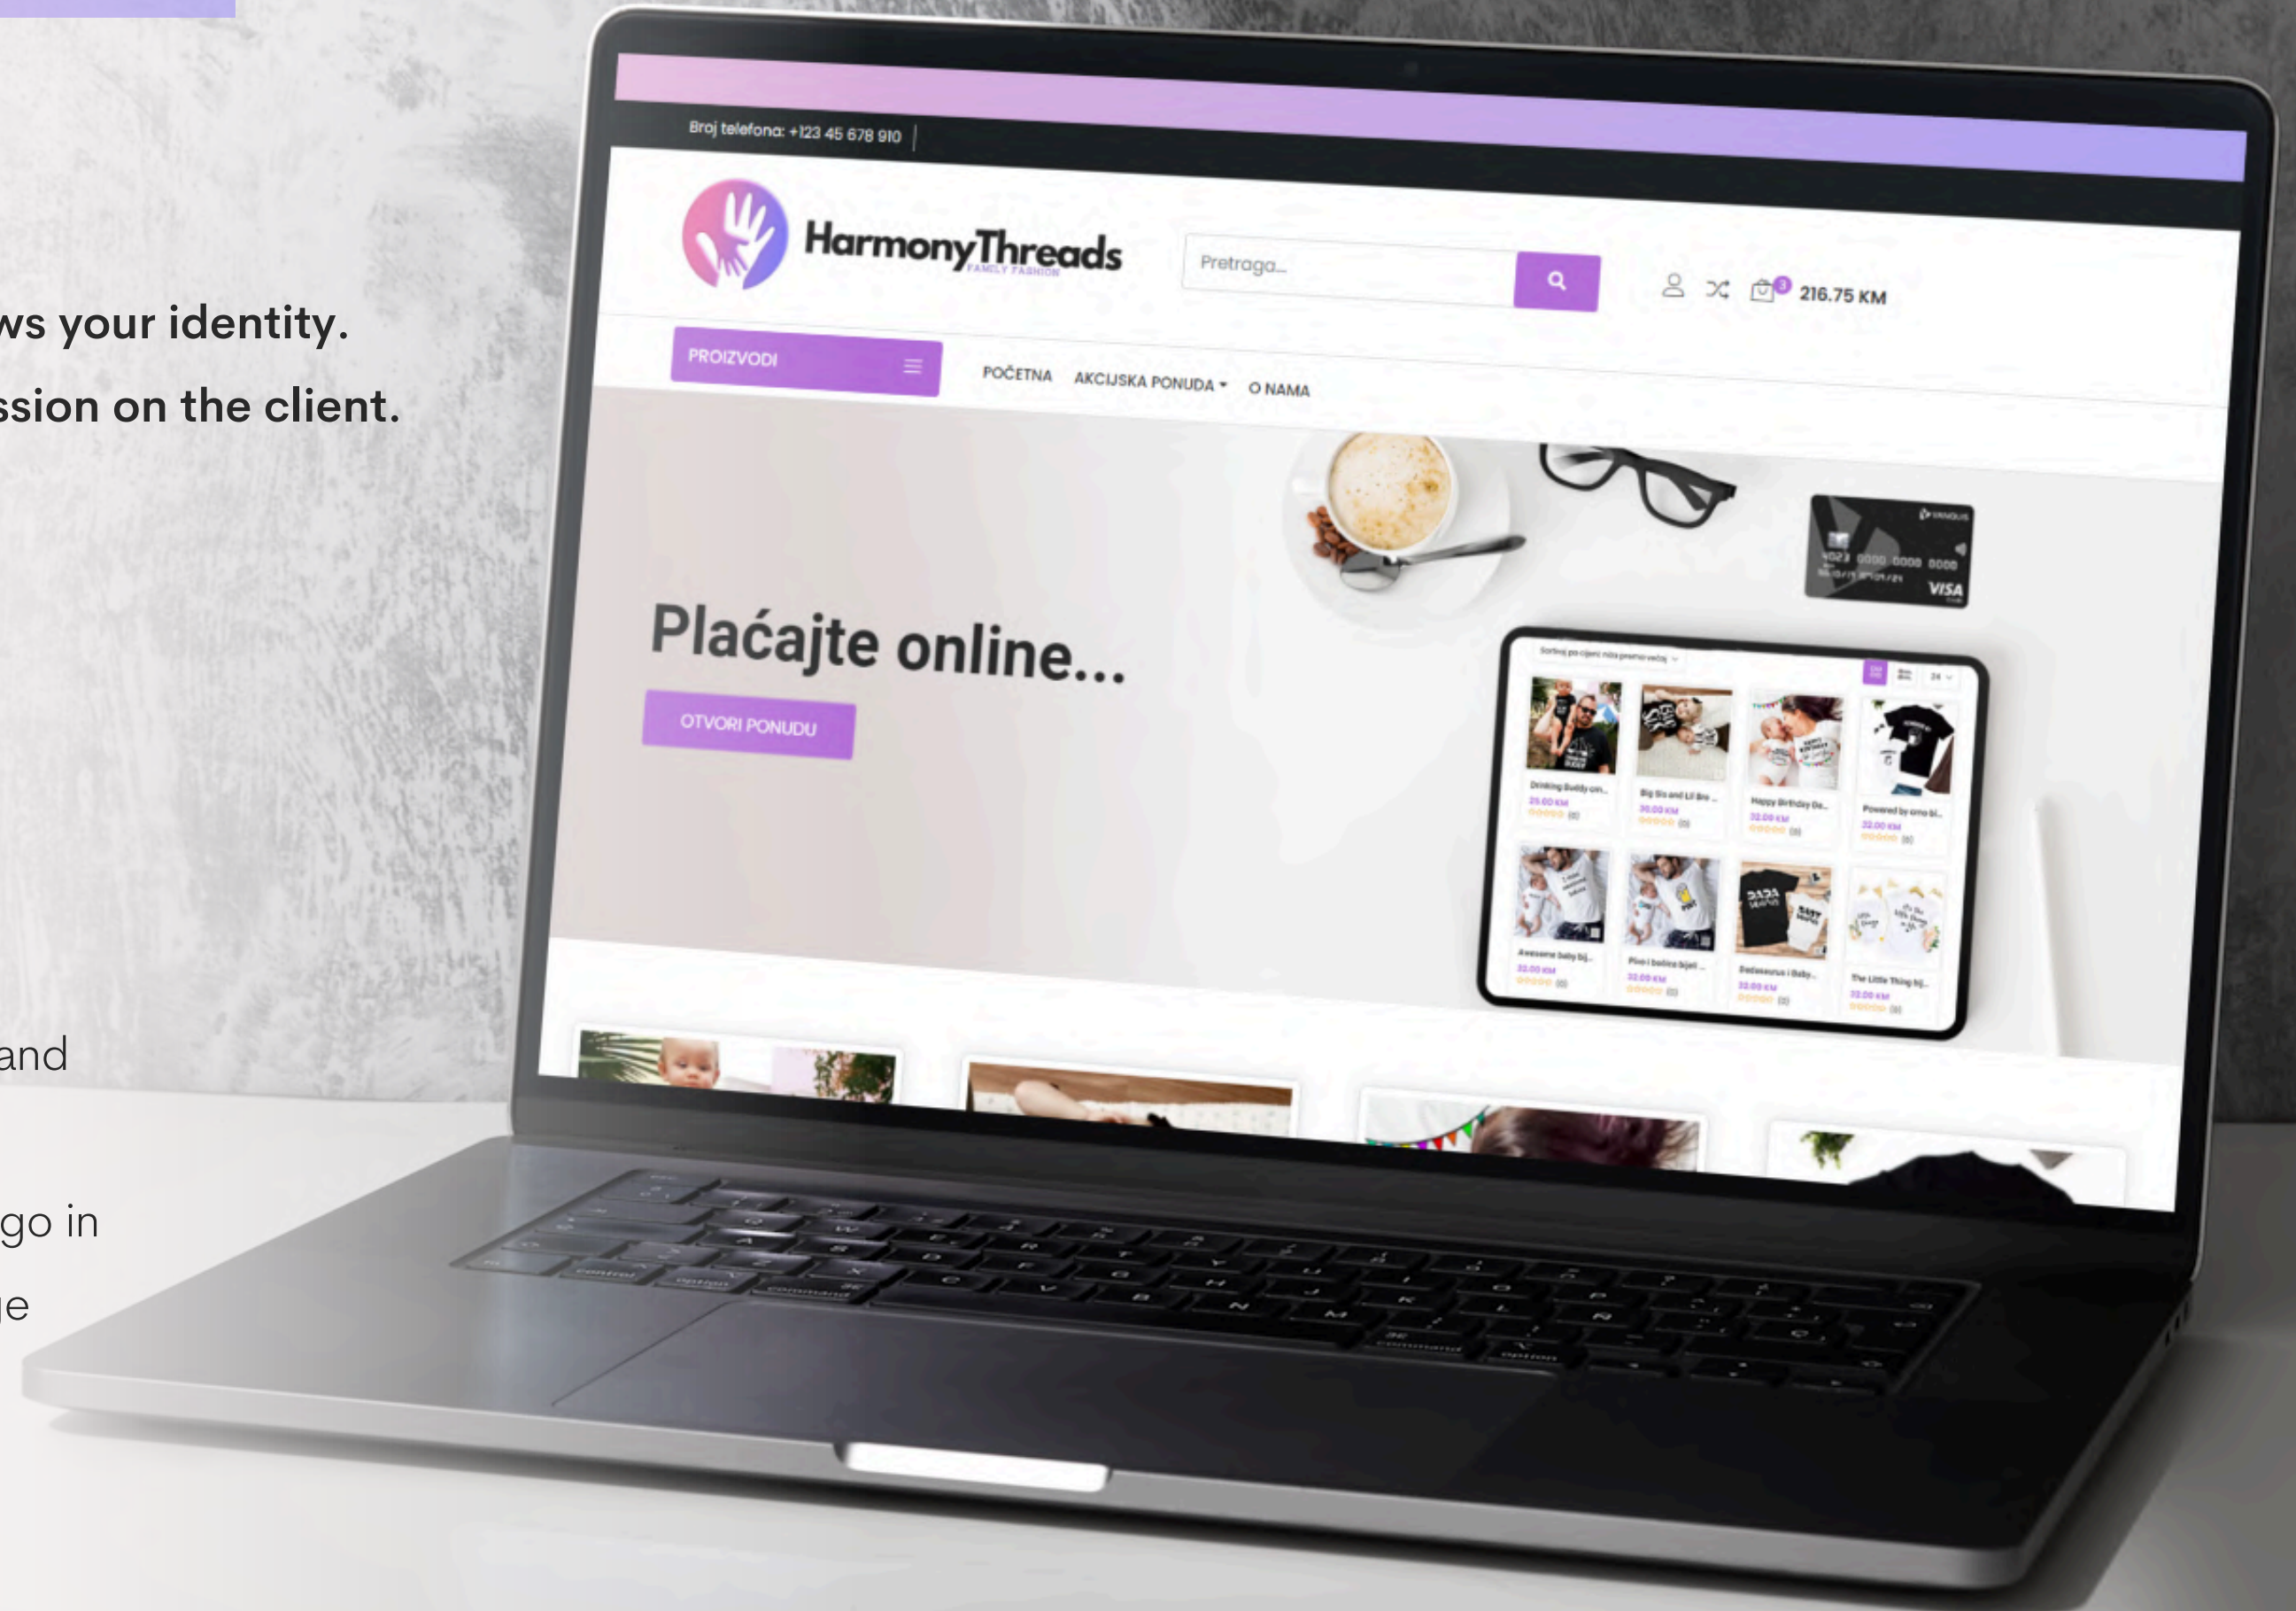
ws your identity.

ssion on the client.

and

go in

e

Broj telefona: +123 45 678 910

HarmonyThreads

FAMILY FASHION

Pretraga...

3

216.75 KM

PROIZVODI

POČETNA

AKCIJSKA PONUDA

O NAMA

Plaćajte online...

OTVORI PONUDU

VISA

Drinking Buddy om...

Big Sis and Lil Bro ...

Happy Birthday Da...

Powered by omo bi...

Awesome baby bij...

Pivo i bočica bijel...

Dadasaurus i Baby...

The Little Thing bij...